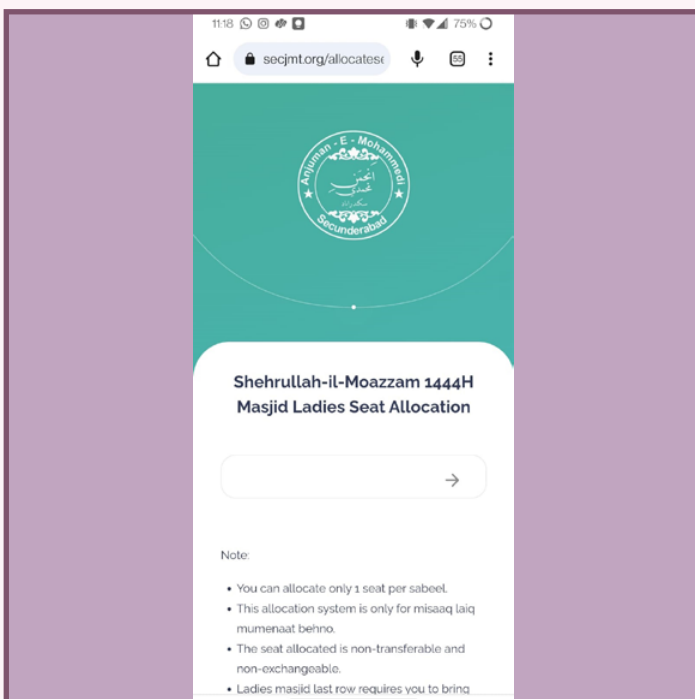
11:18 75%

secjmt.org/allocates

55

Anjuman - E - Mohammedi

Secunderabad

Shehrullah-il-Moazzam 1444H Masjid Ladies Seat Allocation

→

Note:

- You can allocate only 1 seat per sabeel.
- This allocation system is only for misaaq laiq mumenaat behno.
- The seat allocated is non-transferable and non-exchangeable.
- Ladies masjid last row requires you to bring